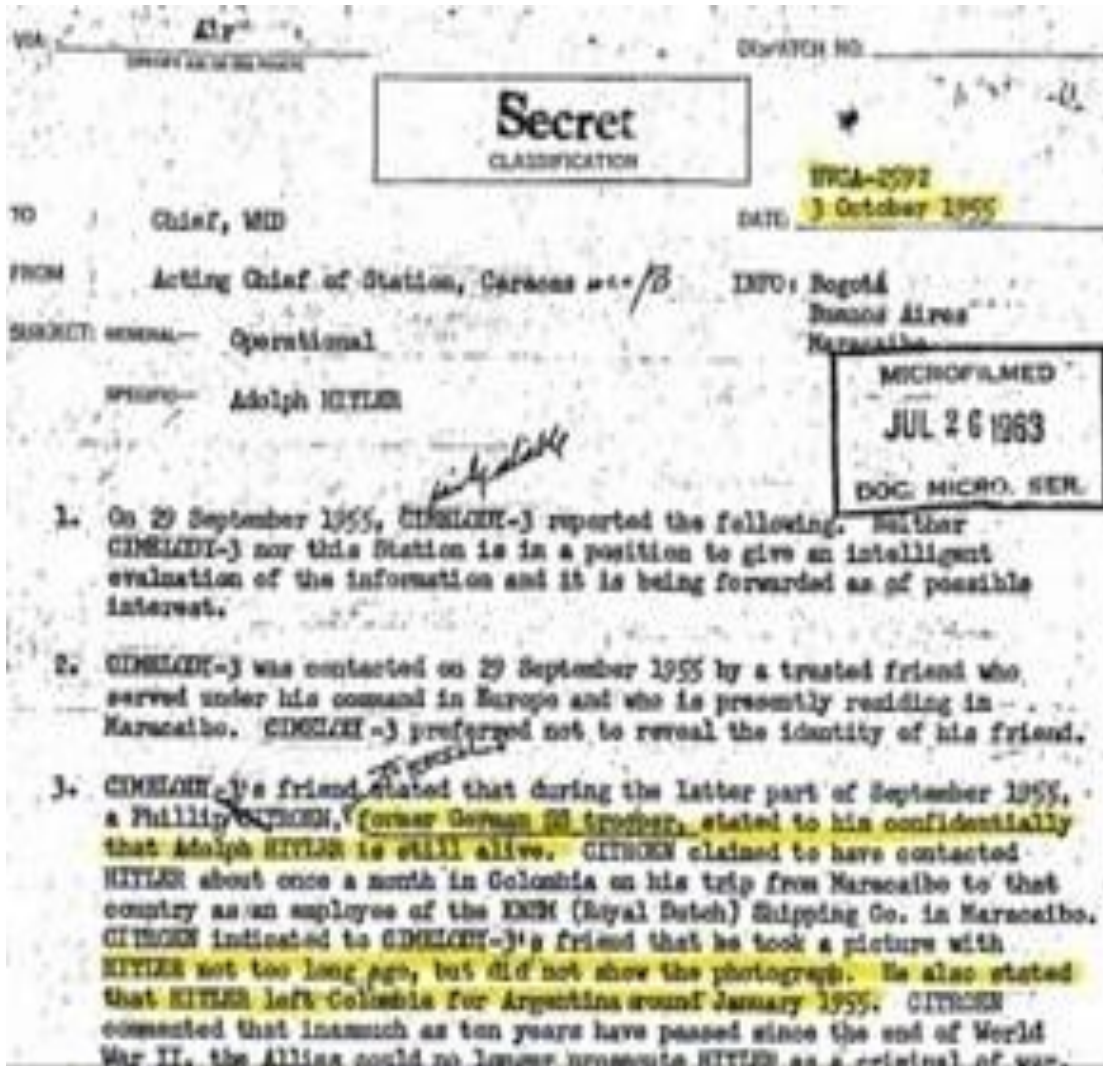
VIA: Air
DISPATCH NO.

Secret
CLASSIFICATION

HVCA-2592
DATE: 3 October 1955

TO: Chief, WHD

FROM: Acting Chief of Station, Caracas

INFO: Bogotá
Buenos Aires
Maracaibo

SUBJECT: GENERAL— Operational
SPECIFIC— Adolph HITLER

MICROFILMED
JUL 26 1963
DOC. MICRO. SER.

1. On 29 September 1955, CIMELODY-3 reported the following. Neither CIMELODY-3 nor this Station is in a position to give an intelligent evaluation of the information and it is being forwarded as of possible interest.

2. CIMELODY-3 was contacted on 29 September 1955 by a trusted friend who served under his command in Europe and who is presently residing in Maracaibo. CIMELODY-3 preferred not to reveal the identity of his friend.

3. CIMELODY-3's friend stated that during the latter part of September 1955, a Phillip CITROEN, former German SS trooper, stated to him confidentially that Adolph HITLER is still alive. CITROEN claimed to have contacted HITLER about once a month in Colombia on his trip from Maracaibo to that country as an employee of the KNSM (Royal Dutch) Shipping Co. in Maracaibo. CITROEN indicated to CIMELODY-3's friend that he took a picture with HITLER not too long ago, but did not show the photograph. He also stated that HITLER left Colombia for Argentina around January 1955. CITROEN commented that inasmuch as ten years have passed since the end of World War II, the Allies could no longer prosecute HITLER as a criminal of war.